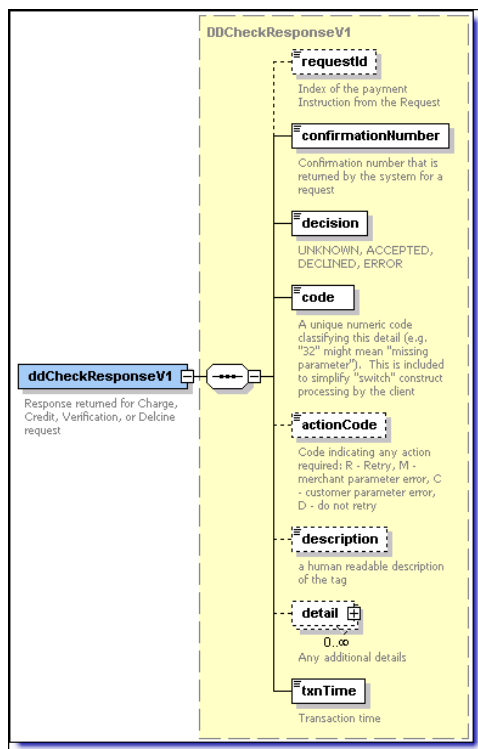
DDCheckResponseV1

ddCheckResponseV1

Response returned for Charge, Credit, Verification, or Delcine request

requestId

Index of the payment Instruction from the Request

confirmationNumber

Confirmation number that is returned by the system for a request

decision

UNKNOWN, ACCEPTED, DECLINED, ERROR

code

A unique numeric code classifying this detail (e.g. "32" might mean "missing parameter"). This is included to simplify "switch" construct processing by the client

actionCode

Code indicating any action required: R - Retry, M - merchant parameter error, C - customer parameter error, D - do not retry

description

a human readable description of the tag

detail

0..∞

Any additional details

txnTime

Transaction time